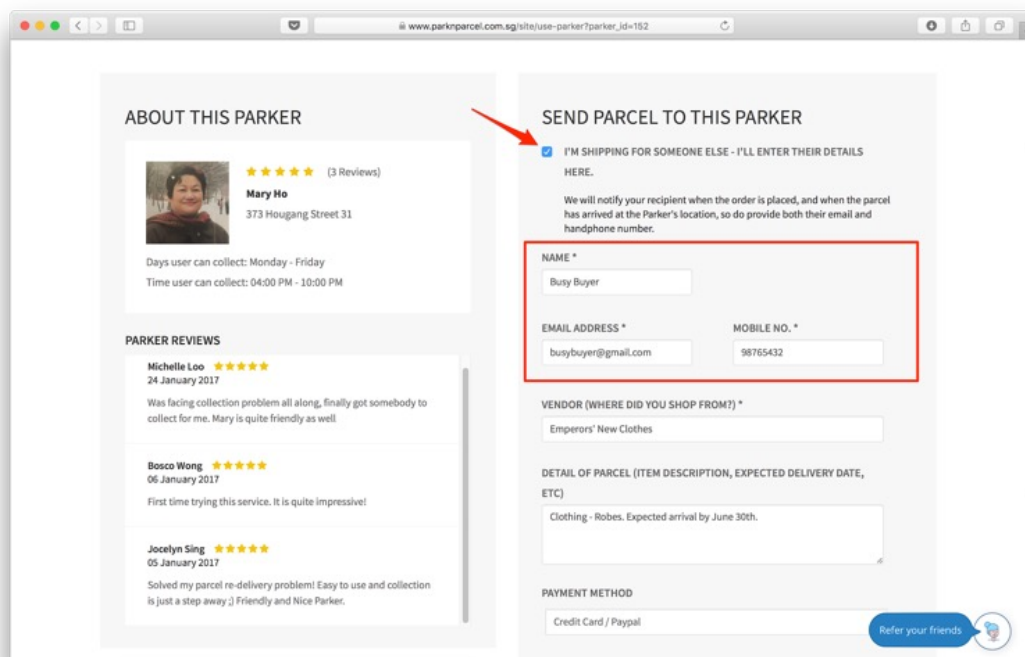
www.parknparcel.com.sg/site/use-parker?parker_id=152

ABOUT THIS PARKER

★★★★★ (3 Reviews)

Mary Ho

373 Hougang Street 31

Days user can collect: Monday - Friday

Time user can collect: 04:00 PM - 10:00 PM

PARKER REVIEWS

Michelle Loo ★★★★★

24 January 2017

Was facing collection problem all along, finally got somebody to collect for me. Mary is quite friendly as well

Bosco Wong ★★★★★

06 January 2017

First time trying this service. It is quite impressive!

Jocelyn Sing ★★★★★

05 January 2017

Solved my parcel re-delivery problem! Easy to use and collection is just a step away ;) Friendly and Nice Parker.

SEND PARCEL TO THIS PARKER

I'M SHIPPING FOR SOMEONE ELSE - I'LL ENTER THEIR DETAILS HERE.

We will notify your recipient when the order is placed, and when the parcel has arrived at the Parker's location, so do provide both their email and handphone number.

NAME *

Busy Buyer

EMAIL ADDRESS *

busybuyer@gmail.com

MOBILE NO. *

98765432

VENDOR (WHERE DID YOU SHOP FROM?) *

Emperors' New Clothes

DETAIL OF PARCEL (ITEM DESCRIPTION, EXPECTED DELIVERY DATE, ETC)

Clothing - Robes. Expected arrival by June 30th.

PAYMENT METHOD

Credit Card / Paypal

Refer your friends